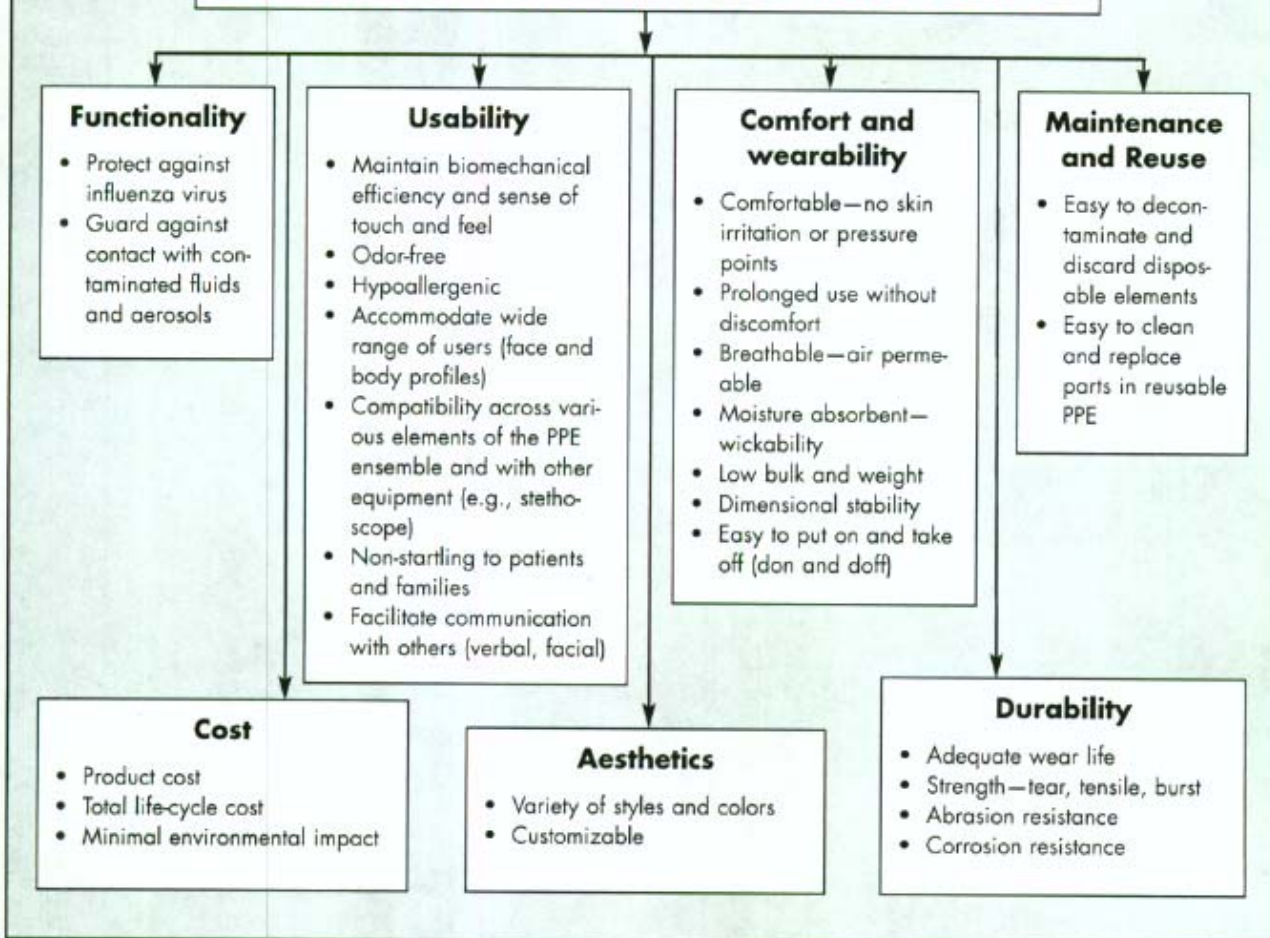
Functionality

- Protect against influenza virus
- Guard against contact with contaminated fluids and aerosols

Usability

- Maintain biomechanical efficiency and sense of touch and feel
- Odor-free
- Hypoallergenic
- Accommodate wide range of users (face and body profiles)
- Compatibility across various elements of the PPE ensemble and with other equipment (e.g., stethoscope)
- Non-startling to patients and families
- Facilitate communication with others (verbal, facial)

Comfort and wearability

- Comfortable—no skin irritation or pressure points
- Prolonged use without discomfort
- Breathable—air permeable
- Moisture absorbent—wickability
- Low bulk and weight
- Dimensional stability
- Easy to put on and take off (don and doff)

Maintenance and Reuse

- Easy to decontaminate and discard disposable elements
- Easy to clean and replace parts in reusable PPE

Cost

- Product cost
- Total life-cycle cost
- Minimal environmental impact

Aesthetics

- Variety of styles and colors
- Customizable

Durability

- Adequate wear life
- Strength—tear, tensile, burst
- Abrasion resistance
- Corrosion resistance